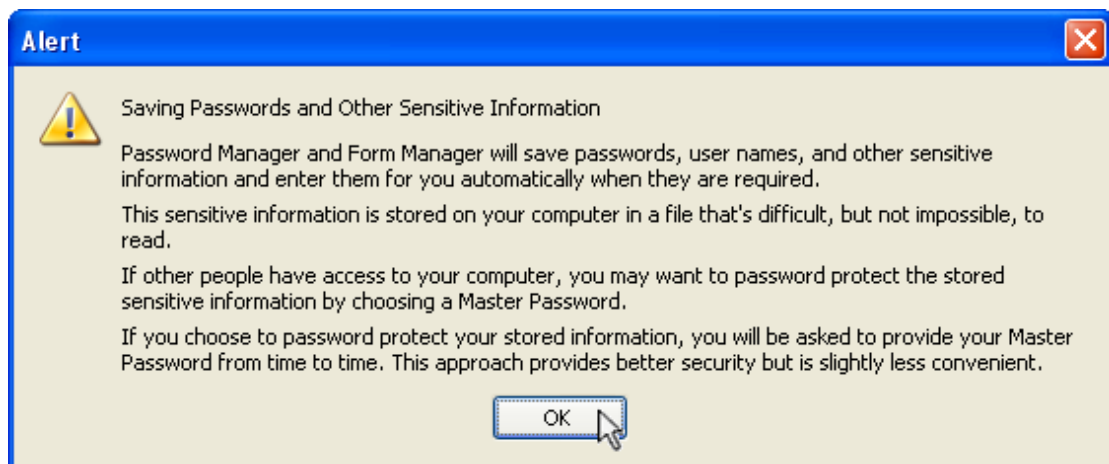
Alert

Saving Passwords and Other Sensitive Information

Password Manager and Form Manager will save passwords, user names, and other sensitive information and enter them for you automatically when they are required.

This sensitive information is stored on your computer in a file that's difficult, but not impossible, to read.

If other people have access to your computer, you may want to password protect the stored sensitive information by choosing a Master Password.

If you choose to password protect your stored information, you will be asked to provide your Master Password from time to time. This approach provides better security but is slightly less convenient.

OK